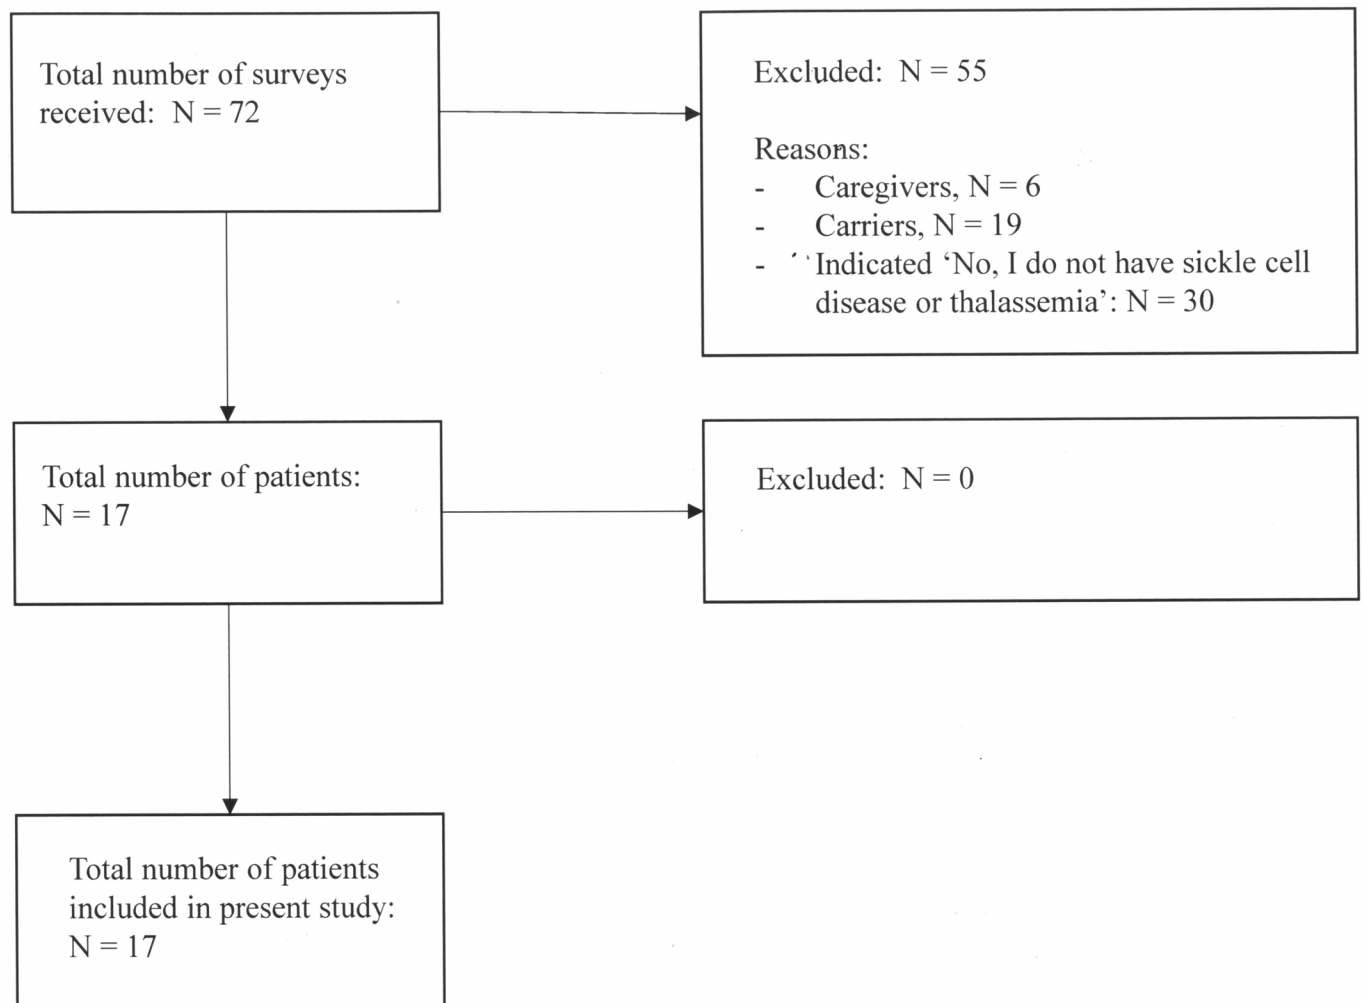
Total number of surveys received: N = 72

Excluded: N = 55

Reasons:
- Caregivers, N = 6
- Carriers, N = 19
- Indicated ‘No, I do not have sickle cell disease or thalassemia’: N = 30

Total number of patients: N = 17

Excluded: N = 0

Total number of patients included in present study: N = 17